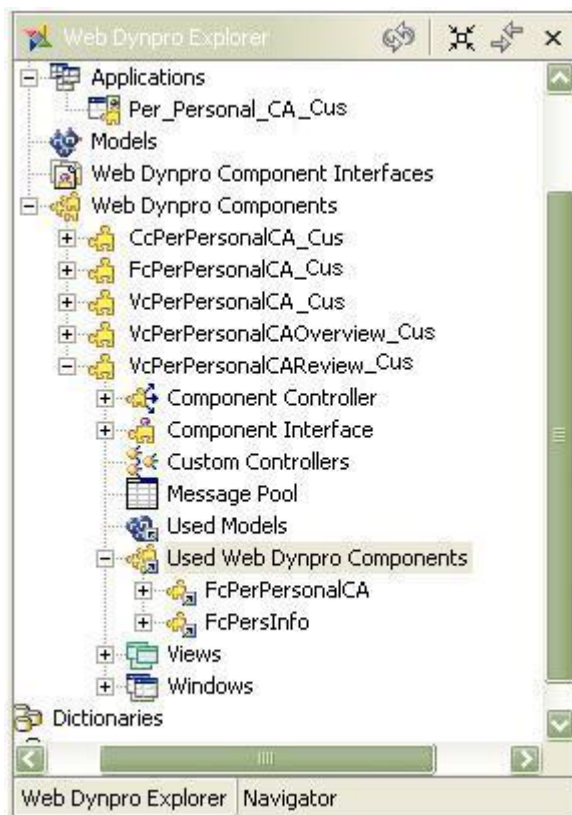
Web Dynpro Explorer
Applications
Per_Personal_CA_Cus
Models
Web Dynpro Component Interfaces
Web Dynpro Components
CcPerPersonalCA_Cus
FcPerPersonalCA_Cus
VcPerPersonalCA_Cus
VcPerPersonalCAOverview_Cus
VcPerPersonalCAReview_Cus
Component Controller
Component Interface
Custom Controllers
Message Pool
Used Models
Used Web Dynpro Components
FcPerPersonalCA
FcPersInfo
Views
Windows
Dictionaries
Web Dynpro Explorer
Navigator